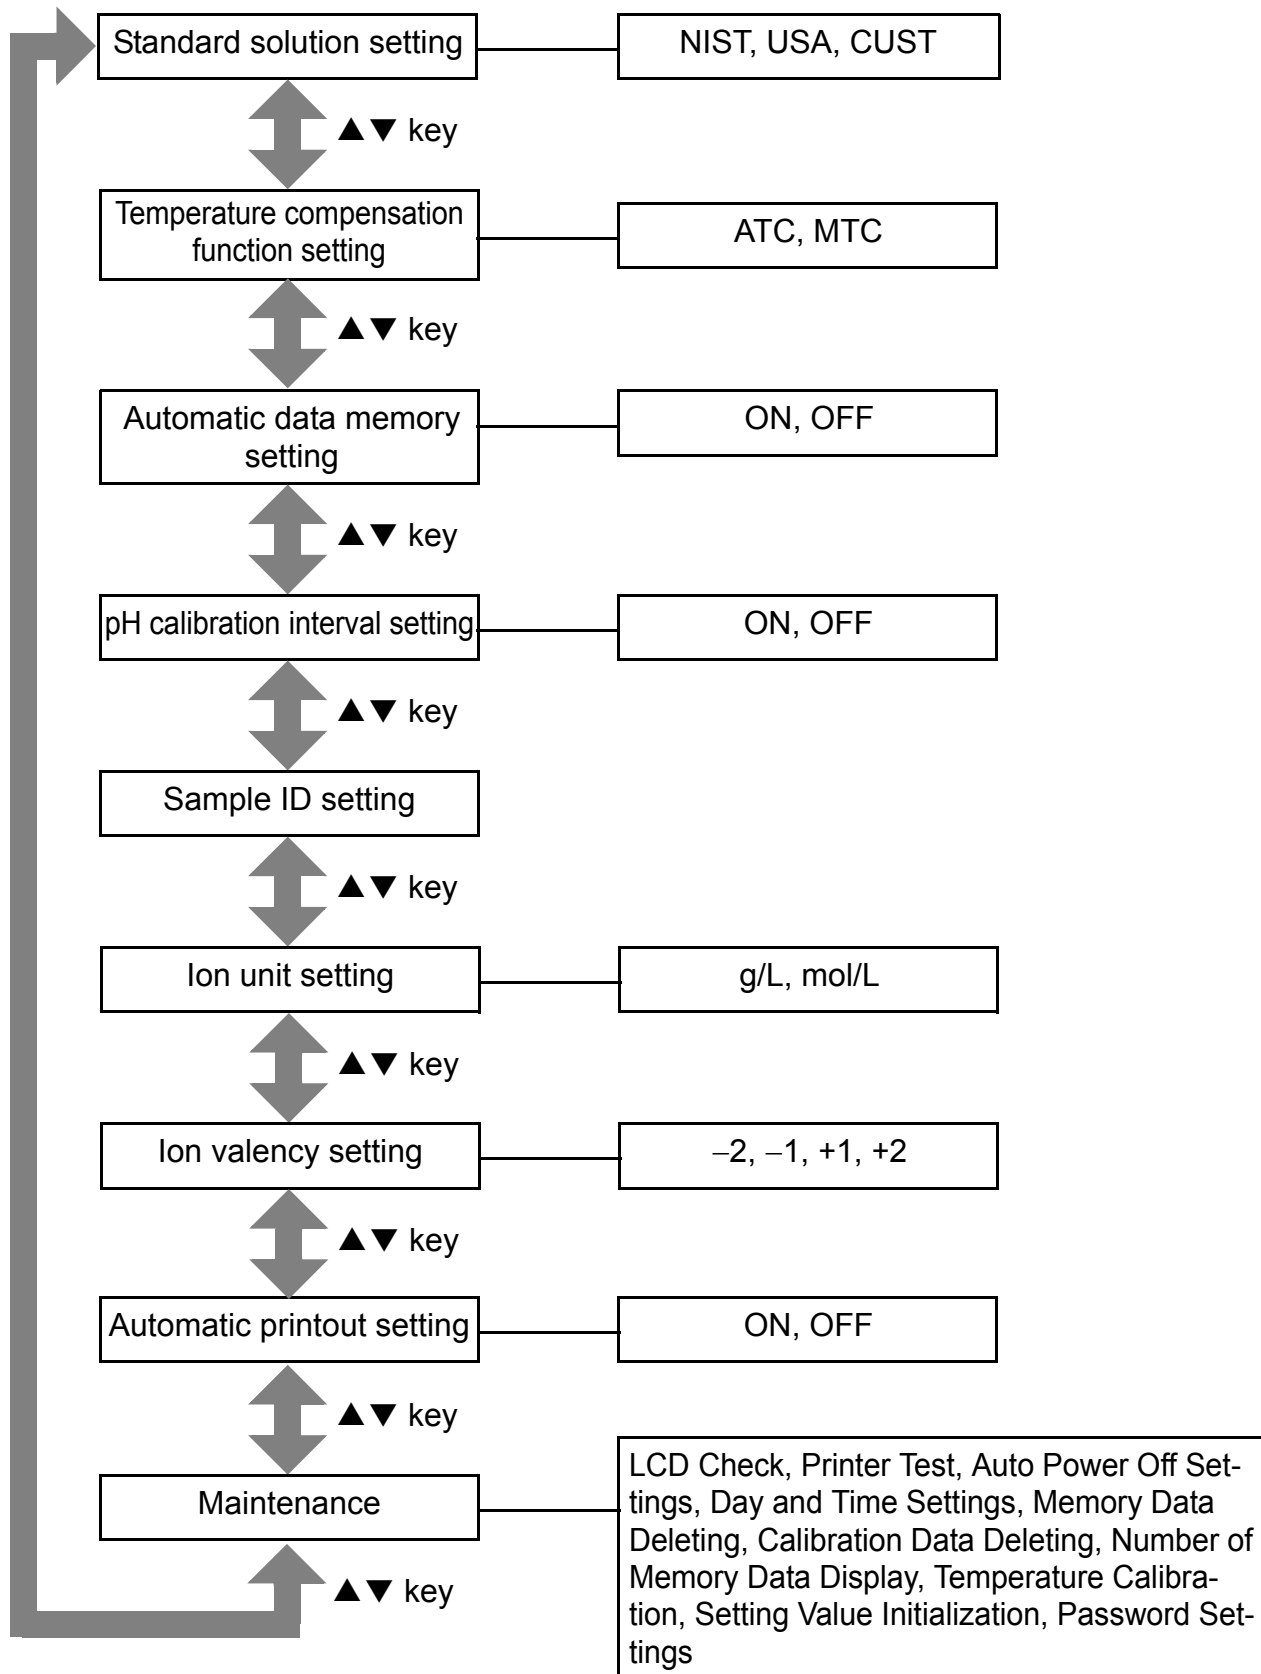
Standard solution setting

NIST, USA, CUST

▲▼ key

Temperature compensation function setting

ATC, MTC

▲▼ key

Automatic data memory setting

ON, OFF

▲▼ key

pH calibration interval setting

ON, OFF

▲▼ key

Sample ID setting

▲▼ key

Ion unit setting

g/L, mol/L

▲▼ key

Ion valency setting

−2, −1, +1, +2

▲▼ key

Automatic printout setting

ON, OFF

▲▼ key

Maintenance

LCD Check, Printer Test, Auto Power Off Settings, Day and Time Settings, Memory Data Deleting, Calibration Data Deleting, Number of Memory Data Display, Temperature Calibration, Setting Value Initialization, Password Settings

▲▼ key